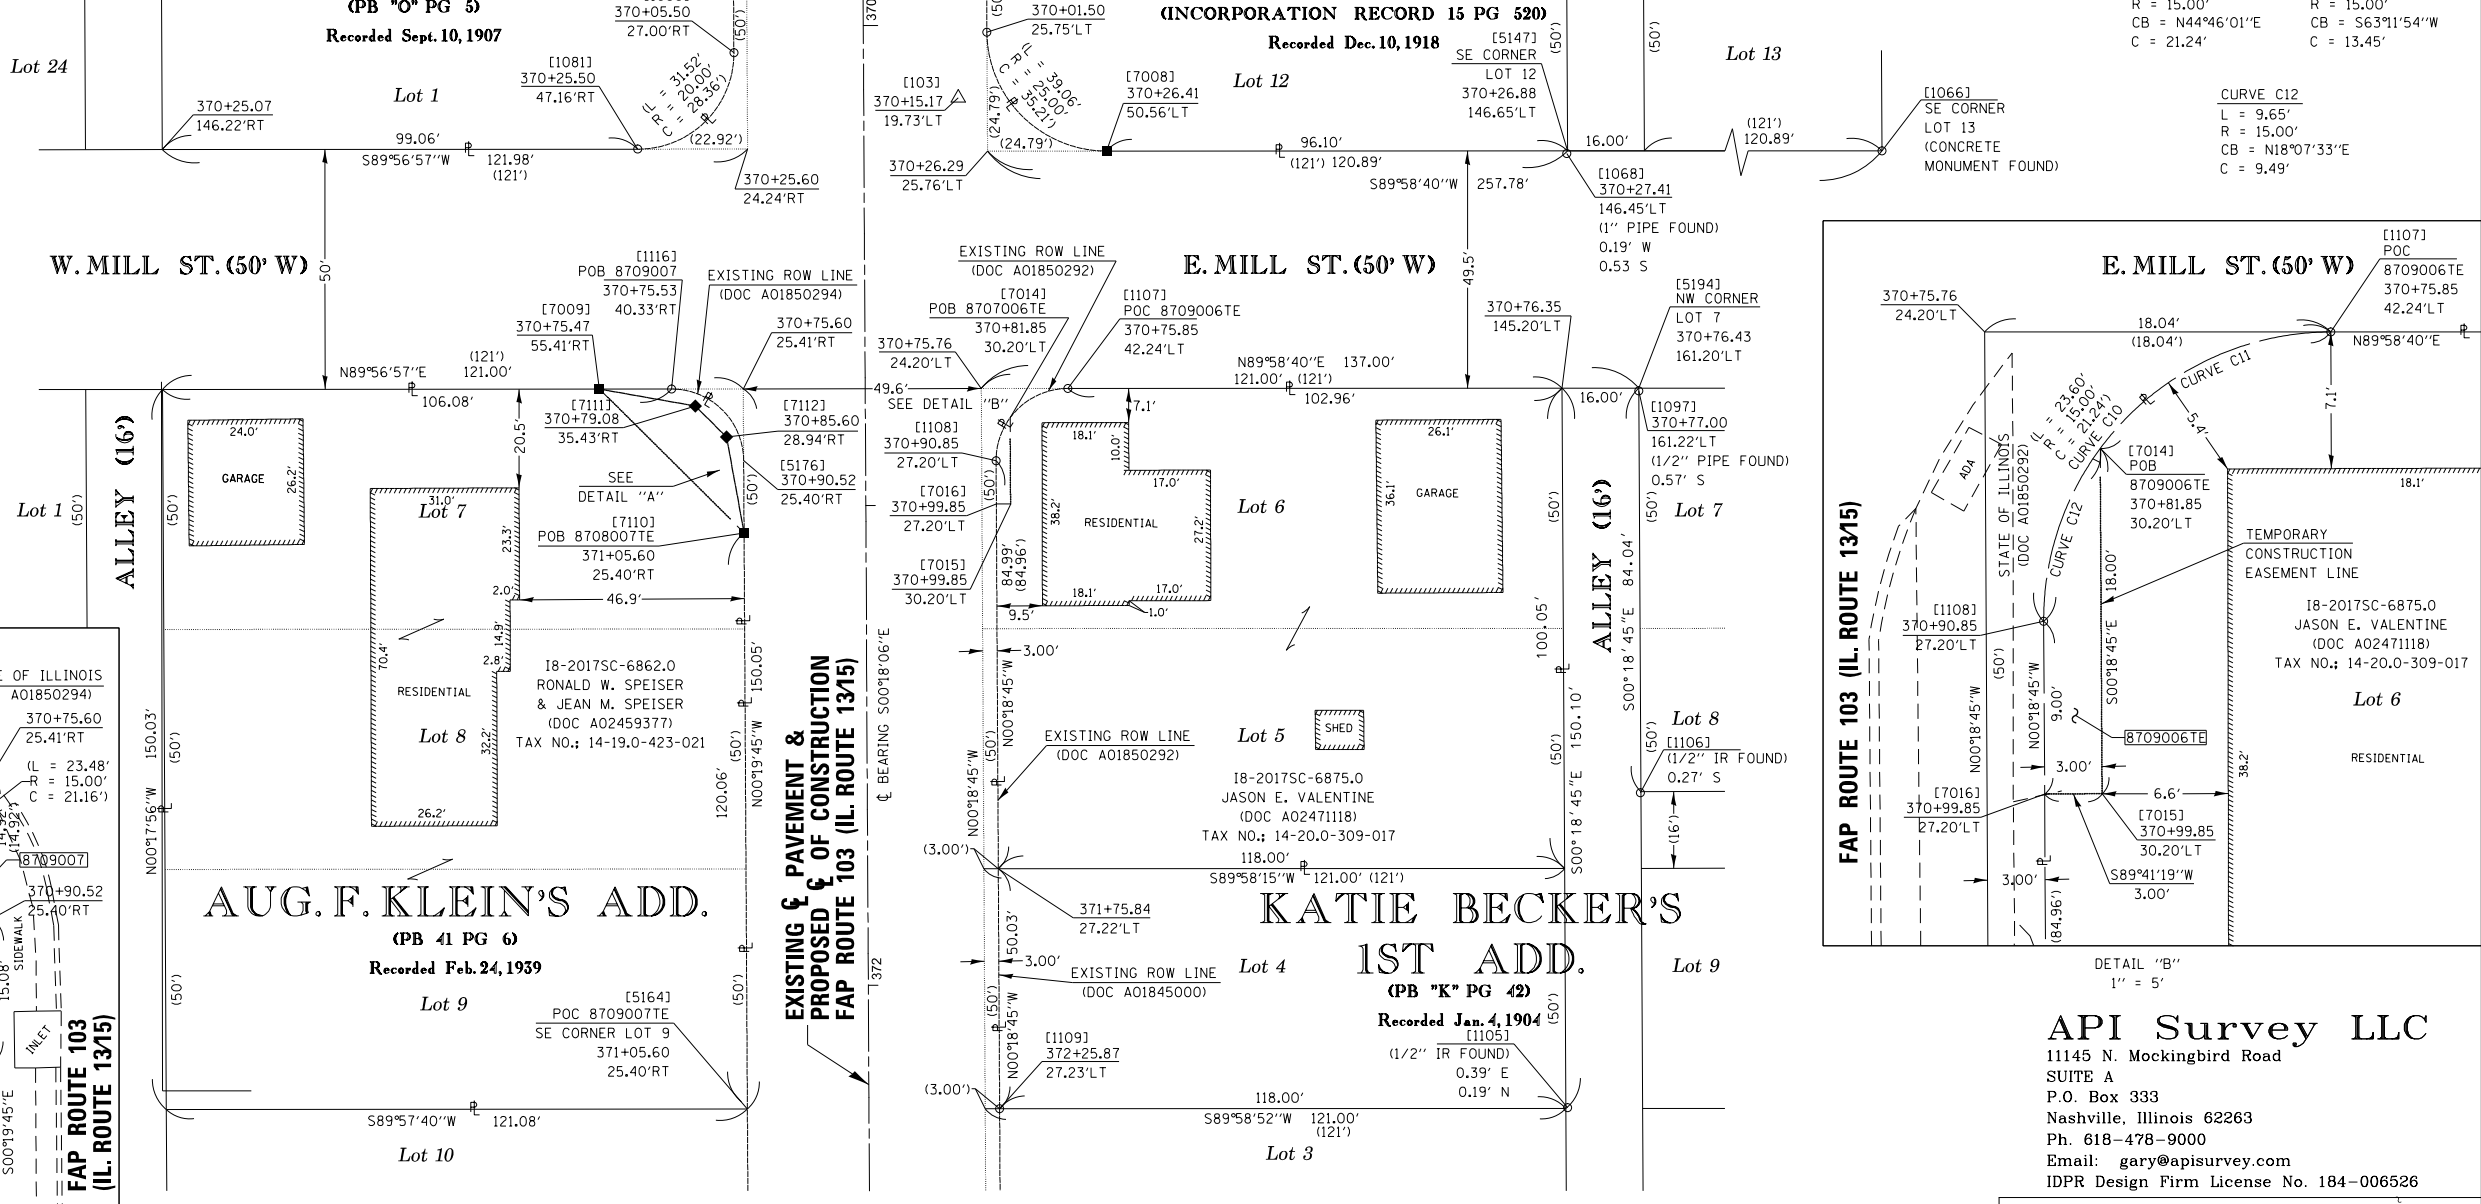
(PB "O" PG 5)
Recorded Sept. 10, 1907

(INCORPORATION RECORD 15 PG 520)
Recorded Dec. 10, 1918

R = 15.00'
CB = N44°46'01"E
C = 21.24'

R = 15.00'
CB = S63°11'54"W
C = 13.45'

Lot 24

370+05.50
27.00'RT

(50')

[1081]
370+25.50
47.16'RT

Lot 1

370+25.07
146.22'RT

(L = 31.52'
R = 20.00'
C = 28.36')

99.06'
S89°56'57"W
121.98'
(121')

(22.92')

370+25.60
24.24'RT

[103]
370+15.17
19.73'LT

370+01.50
25.75'LT

(L = 39.06'
R = 25.00'
C = 35.21')

(24.79')
(24.79')

370+26.29
25.76'LT

[7008]
370+26.41
50.56'LT

Lot 12

[5147]
SE CORNER
LOT 12
370+26.88
146.65'LT

96.10'
(121') 120.89'
S89°58'40"W
257.78'

(50')

Lot 13

16.00'

(121')
120.89'

[1068]
370+27.41
146.45'LT
(1" PIPE FOUND)
0.19' W
0.53 S

[1066]
SE CORNER
LOT 13
(CONCRETE
MONUMENT FOUND)

CURVE C12
L = 9.65'
R = 15.00'
CB = N18°07'33"E
C = 9.49'

W. MILL ST. (50' W)

50'

[1116]
POB 8709007
370+75.53
40.33'RT

EXISTING ROW LINE
(DOC A01850294)

[7009]
370+75.47
55.41'RT

370+75.60
25.41'RT

(121')
121.00'
N89°56'57"E
106.08'

EXISTING ROW LINE
(DOC A01850292)

[7014]
POB 8707006TE
370+81.85
30.20'LT

370+75.76
24.20'LT

49.6'
SEE DETAIL "B"

[1107]
POC 8709006TE
370+75.85
42.24'LT

E. MILL ST. (50' W)

49.5'

370+76.35
145.20'LT

N89°58'40"E 137.00'
121.00' (121')
102.96'

[5194]
NW CORNER
LOT 7
370+76.43
161.20'LT

16.00'

[1097]
370+77.00
161.22'LT
(1/2" PIPE FOUND)
0.57' S

E. MILL ST. (50' W)

[1107]
POC
8709006TE
370+75.85
42.24'LT

370+75.76
24.20'LT

18.04'
(18.04')
N89°58'40"E

7.1'

CURVE C11

5.4'

(L = 23.60'
R = 15.00'
C = 21.24')
CURVE C10

[7014]
POB
8709006TE
370+81.85
30.20'LT

ADA

STATE OF ILLINOIS
(DOC A01850292)

CURVE C12

18.1'

TEMPORARY
CONSTRUCTION
EASEMENT LINE

I8-2017SC-6875.0
JASON E. VALENTINE
(DOC A02471118)
TAX NO.: 14-20.0-309-017

Lot 6

RESIDENTIAL

38.2'

18.00'

[1108]
370+90.85
27.20'LT

(50')

N00°18'45"W
N00°18'45"W
S00°18'45"E

9.00'

8709006TE

3.00'

[7016]
370+99.85
27.20'LT

6.6'

[7015]
370+99.85
30.20'LT

S89°41'19"W
3.00'

3.00'

(84.96')

FAP ROUTE 103 (IL. ROUTE 13/15)

DETAIL "B"
1" = 5'

ALLEY (16')

Lot 1

(50')

24.0'
GARAGE
26.2'

20.5'

[7111]
370+79.08
35.43'RT

[7112]
370+85.60
28.94'RT

SEE
DETAIL "A"

[5176]
370+90.52
25.40'RT

31.0'
Lot 7

23.3'

[7110]
POB 8708007TE
371+05.60
25.40'RT

2.0'
46.9'

(50')

70.4'
RESIDENTIAL
14.9'
2.8'

I8-2017SC-6862.0
RONALD W. SPEISER
& JEAN M. SPEISER
(DOC A02459377)
TAX NO.: 14-19.0-423-021

150.05'

Lot 8

32.2'

(50')

N00°19'45"W

120.06'

26.2'

150.03'
N00°17'56"W

(50')

E OF ILLINOIS
A01850294)

370+75.60
25.41'RT

(L = 23.48'
R = 15.00'
C = 21.16')

8709007

370+90.52
25.40'RT

SIDEWALK

15.08'

INLET

S00°19'45"E

FAP ROUTE 103 (IL. ROUTE 13/15)

AUG. F. KLEIN'S ADD.
(PB 41 PG 6)
Recorded Feb. 24, 1939

Lot 9

(50')

[5164]
POC 8709007TE
SE CORNER LOT 9
371+05.60
25.40'RT

S89°57'40"W
121.08'

Lot 10

EXISTING ℄ PAVEMENT &
PROPOSED ℄ OF CONSTRUCTION
FAP ROUTE 103 (IL. ROUTE 13/15)

℄ BEARING S00°18'06"E

372

[1108]
370+90.85
27.20'LT

[7016]
370+99.85
27.20'LT

[7015]
370+99.85
30.20'LT

(50')

84.99'
(84.96')

9.5'

18.1'
10.0'
7.1'
17.0'
38.2'
RESIDENTIAL
27.2'
18.1'
17.0'
1.0'

Lot 6

26.1'
36.1'
GARAGE

3.00'

N00°18'45"W

EXISTING ROW LINE
(DOC A01850292)

(50')

N00°18'45"W

Lot 5

SHED

I8-2017SC-6875.0
JASON E. VALENTINE
(DOC A02471118)
TAX NO.: 14-20.0-309-017

(50')

100.05'

150.10'
S00°18'45"E

ALLEY (16')
S00°18'45"E 84.04'

(50')

Lot 7

Lot 8

(50')

[1106]
(1/2" IR FOUND)
0.27' S

(16')

(3.00')

118.00'
S89°58'15"W 121.00' (121')

371+75.84
27.22'LT

50.03'

3.00'

EXISTING ROW LINE
(DOC A01845000)

Lot 4

KATIE BECKER'S
1ST ADD.
(PB "K" PG 42)
Recorded Jan. 4, 1904

Lot 9

(50')

N00°18'45"W

[1109]
372+25.87
27.23'LT

(3.00')

[1105]
(1/2" IR FOUND)
0.39' E
0.19' N

118.00'
S89°58'52"W 121.00'
(121')

Lot 3

API Survey LLC
11145 N. Mockingbird Road
SUITE A
P.O. Box 333
Nashville, Illinois 62263
Ph. 618-478-9000
Email: gary@apisurvey.com
IDPR Design Firm License No. 184-006526